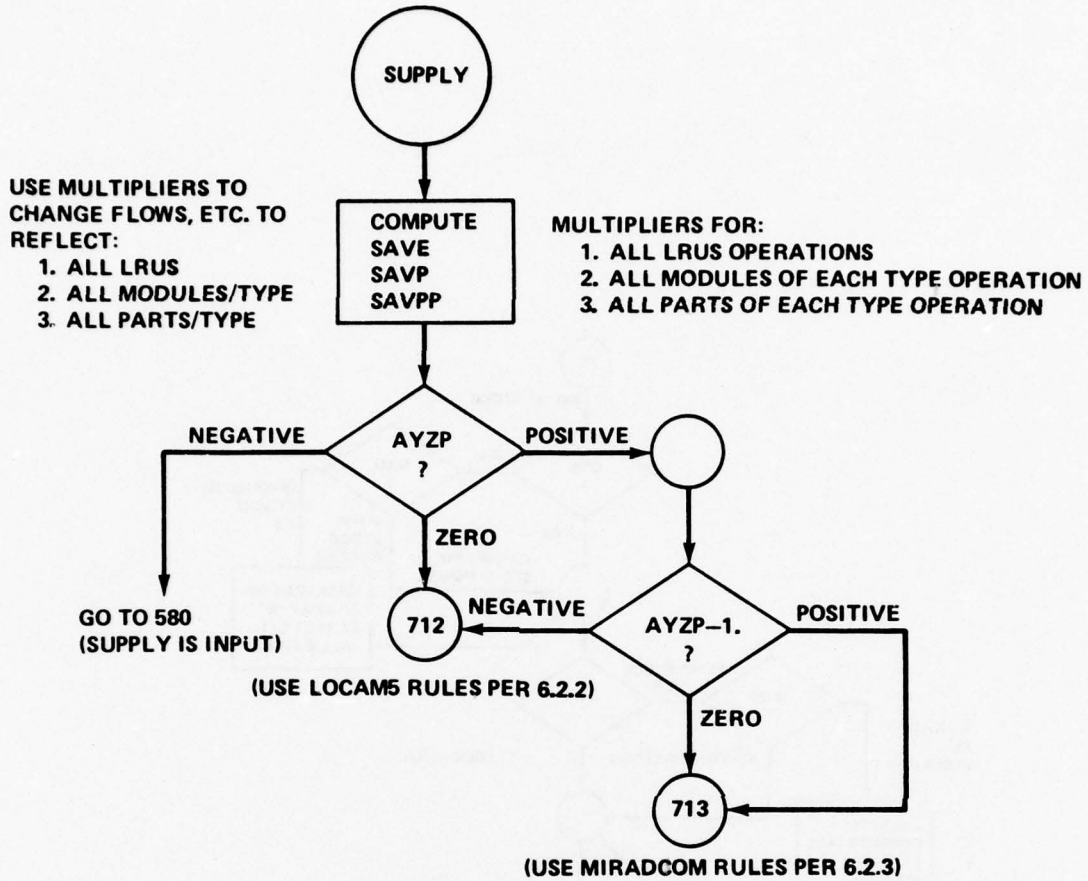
SUPPLY

USE MULTIPLIERS TO CHANGE FLOWS, ETC. TO REFLECT:
1. ALL LRUS
2. ALL MODULES/TYPE
3. ALL PARTS/TYPE

COMPUTE
SAVE
SAVP
SAVPP

MULTIPLIERS FOR:
1. ALL LRUS OPERATIONS
2. ALL MODULES OF EACH TYPE OPERATION
3. ALL PARTS OF EACH TYPE OPERATION

NEGATIVE

AYZP
?

POSITIVE

ZERO

GO TO 580
(SUPPLY IS INPUT)

712

NEGATIVE

AYZP–1.
?

POSITIVE

(USE LOCAM5 RULES PER 6.2.2)

ZERO

713

(USE MIRADCOM RULES PER 6.2.3)